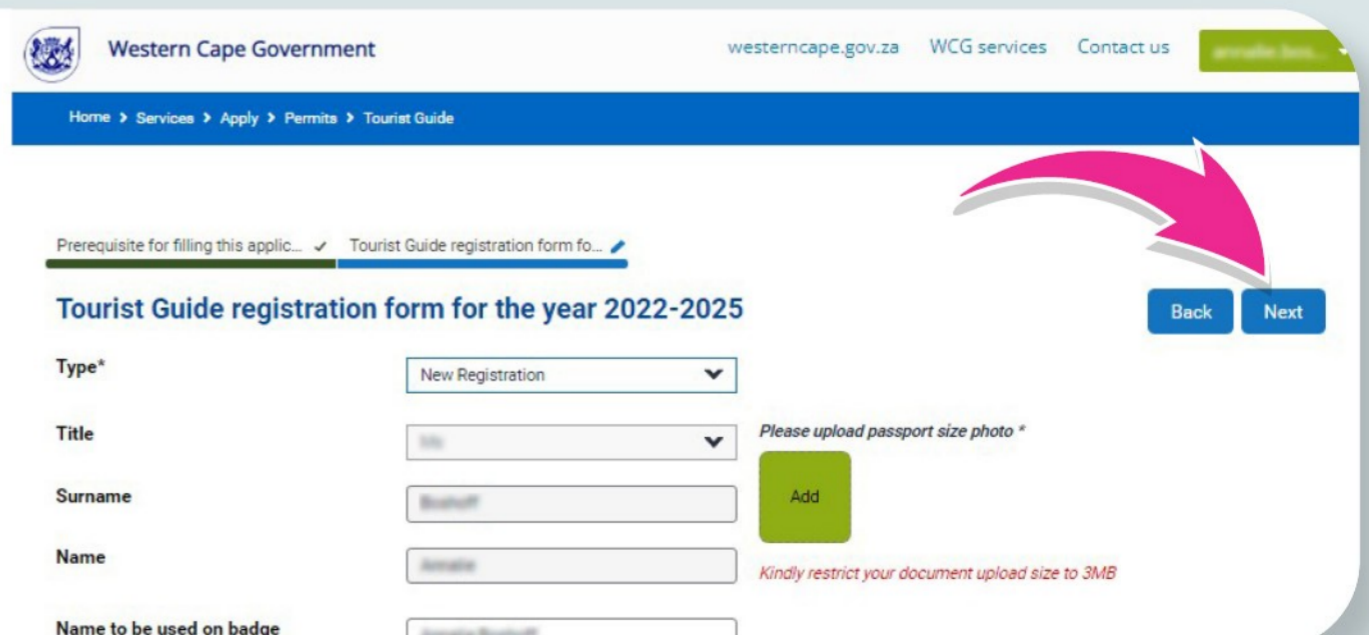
Western Cape Government

westerncape.gov.za WCG services Contact us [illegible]

Home > Services > Apply > Permits > Tourist Guide

Prerequisite for filling this applic... ✓ Tourist Guide registration form fo...

Tourist Guide registration form for the year 2022-2025

Back Next

Type*

New Registration

Title

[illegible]

Please upload passport size photo *

Add

Surname

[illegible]

Name

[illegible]

Kindly restrict your document upload size to 3MB

Name to be used on badge

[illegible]